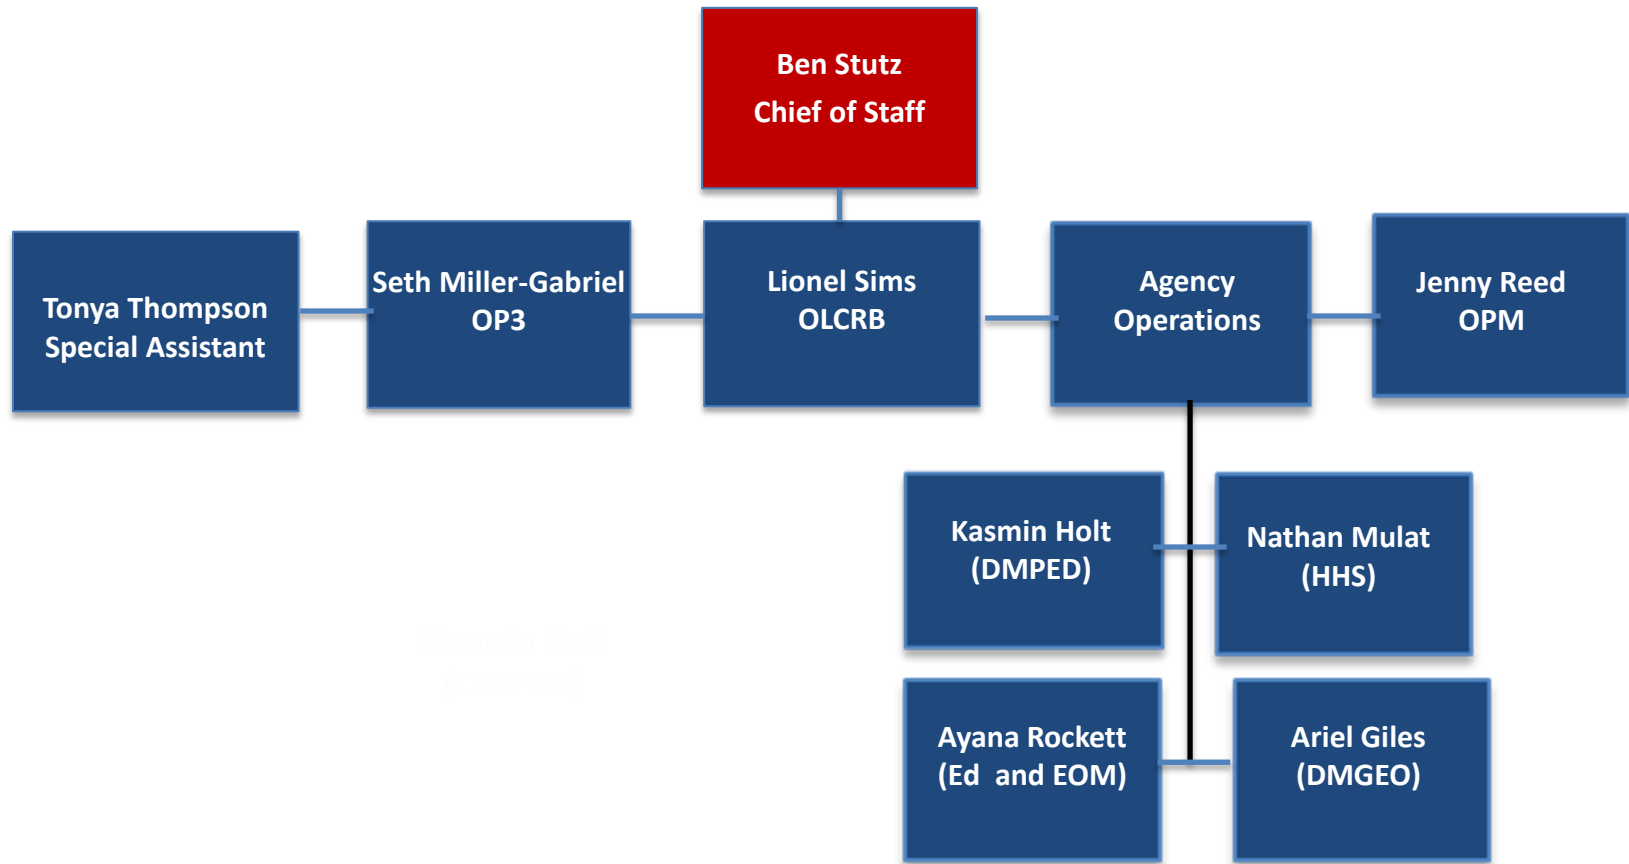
Ben Stutz
Chief of Staff

Tonya Thompson
Special Assistant

Seth Miller-Gabriel
OP3

Lionel Sims
OLCRB

Agency
Operations

Jenny Reed
OPM

Kasmin Holt
(DMPED)

Nathan Mulat
(HHS)

Ayana Rockett
(Ed and EOM)

Ariel Giles
(DMGEO)